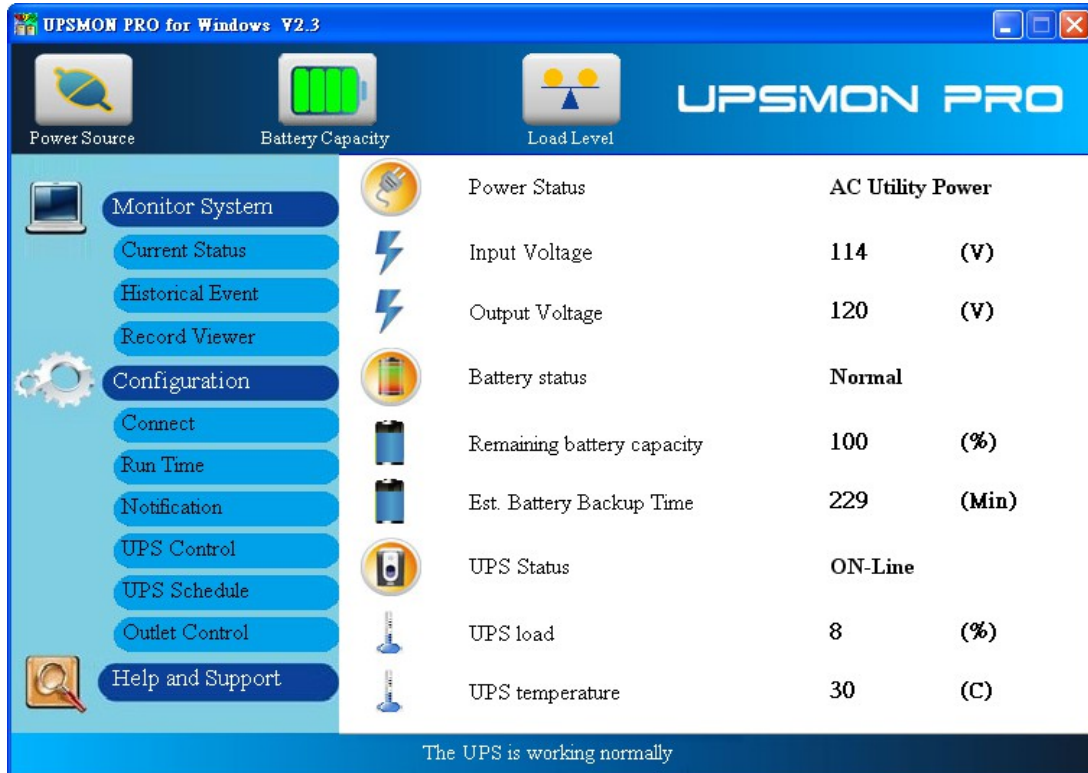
UPSMON PRO for Windows V2.3

Power Source
Battery Capacity
Load Level
UPSMON PRO

Monitor System
Current Status
Historical Event
Record Viewer
Configuration
Connect
Run Time
Notification
UPS Control
UPS Schedule
Outlet Control
Help and Support

| | | |
|---|---|---|
| Power Status | AC Utility Power | |
| Input Voltage | 114 | (V) |
| Output Voltage | 120 | (V) |
| Battery status | Normal | |
| Remaining battery capacity | 100 | (%) |
| Est. Battery Backup Time | 229 | (Min) |
| UPS Status | ON-Line | |
| UPS load | 8 | (%) |
| UPS temperature | 30 | (C) |

The UPS is working normally